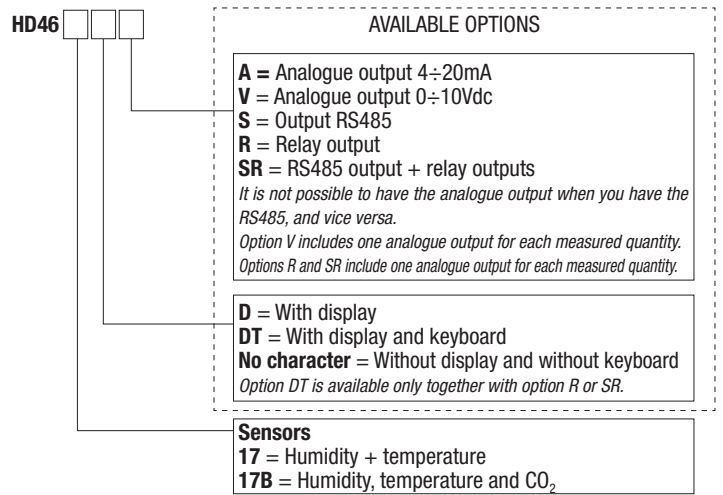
HD46

AVAILABLE OPTIONS

**A =** Analogue output 4÷20mA
**V** = Analogue output 0÷10Vdc
**S** = Output RS485
**R** = Relay output
**SR** = RS485 output + relay outputs
*It is not possible to have the analogue output when you have the RS485, and vice versa.*
*Option V includes one analogue output for each measured quantity.*
*Options R and SR include one analogue output for each measured quantity.*

**D** = With display
**DT** = With display and keyboard
**No character** = Without display and without keyboard
*Option DT is available only together with option R or SR.*

**Sensors**
**17** = Humidity + temperature
**17B** = Humidity, temperature and $CO_2$